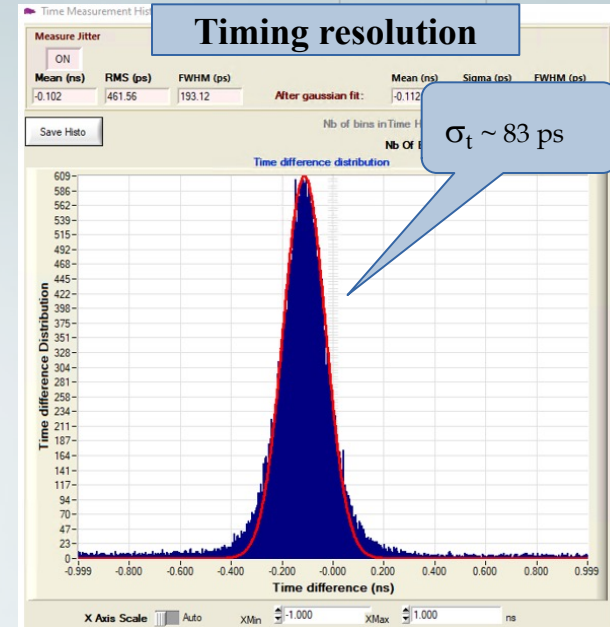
Time Measurement Hist

Timing resolution

Measure Jitter

ON

| Mean (ns) | RMS (ps) | FWHM (ps) |
|---|---|---|
| -0.102 | 461.56 | 193.12 |

After gaussian fit:

| Mean (ns) | Sigma (ps) | FWHM (ps) |
|---|---|---|
| -0.112 | | |

Save Histo

Nb of bins in Time H

Nb Of E

$\sigma_t \sim 83$ ps

Time difference distribution

609
586
562
539
515
492
468
445
422
398
375
351
328
304
281
258
234
211
187
164
141
117
94
70
47
23
0

Time difference Distribution

-0.999 -0.800 -0.600 -0.400 -0.200 -0.000 0.200 0.400 0.600 0.800 0.999

Time difference (ns)

X Axis Scale Auto XMin -1.000 XMax 1.000 ns